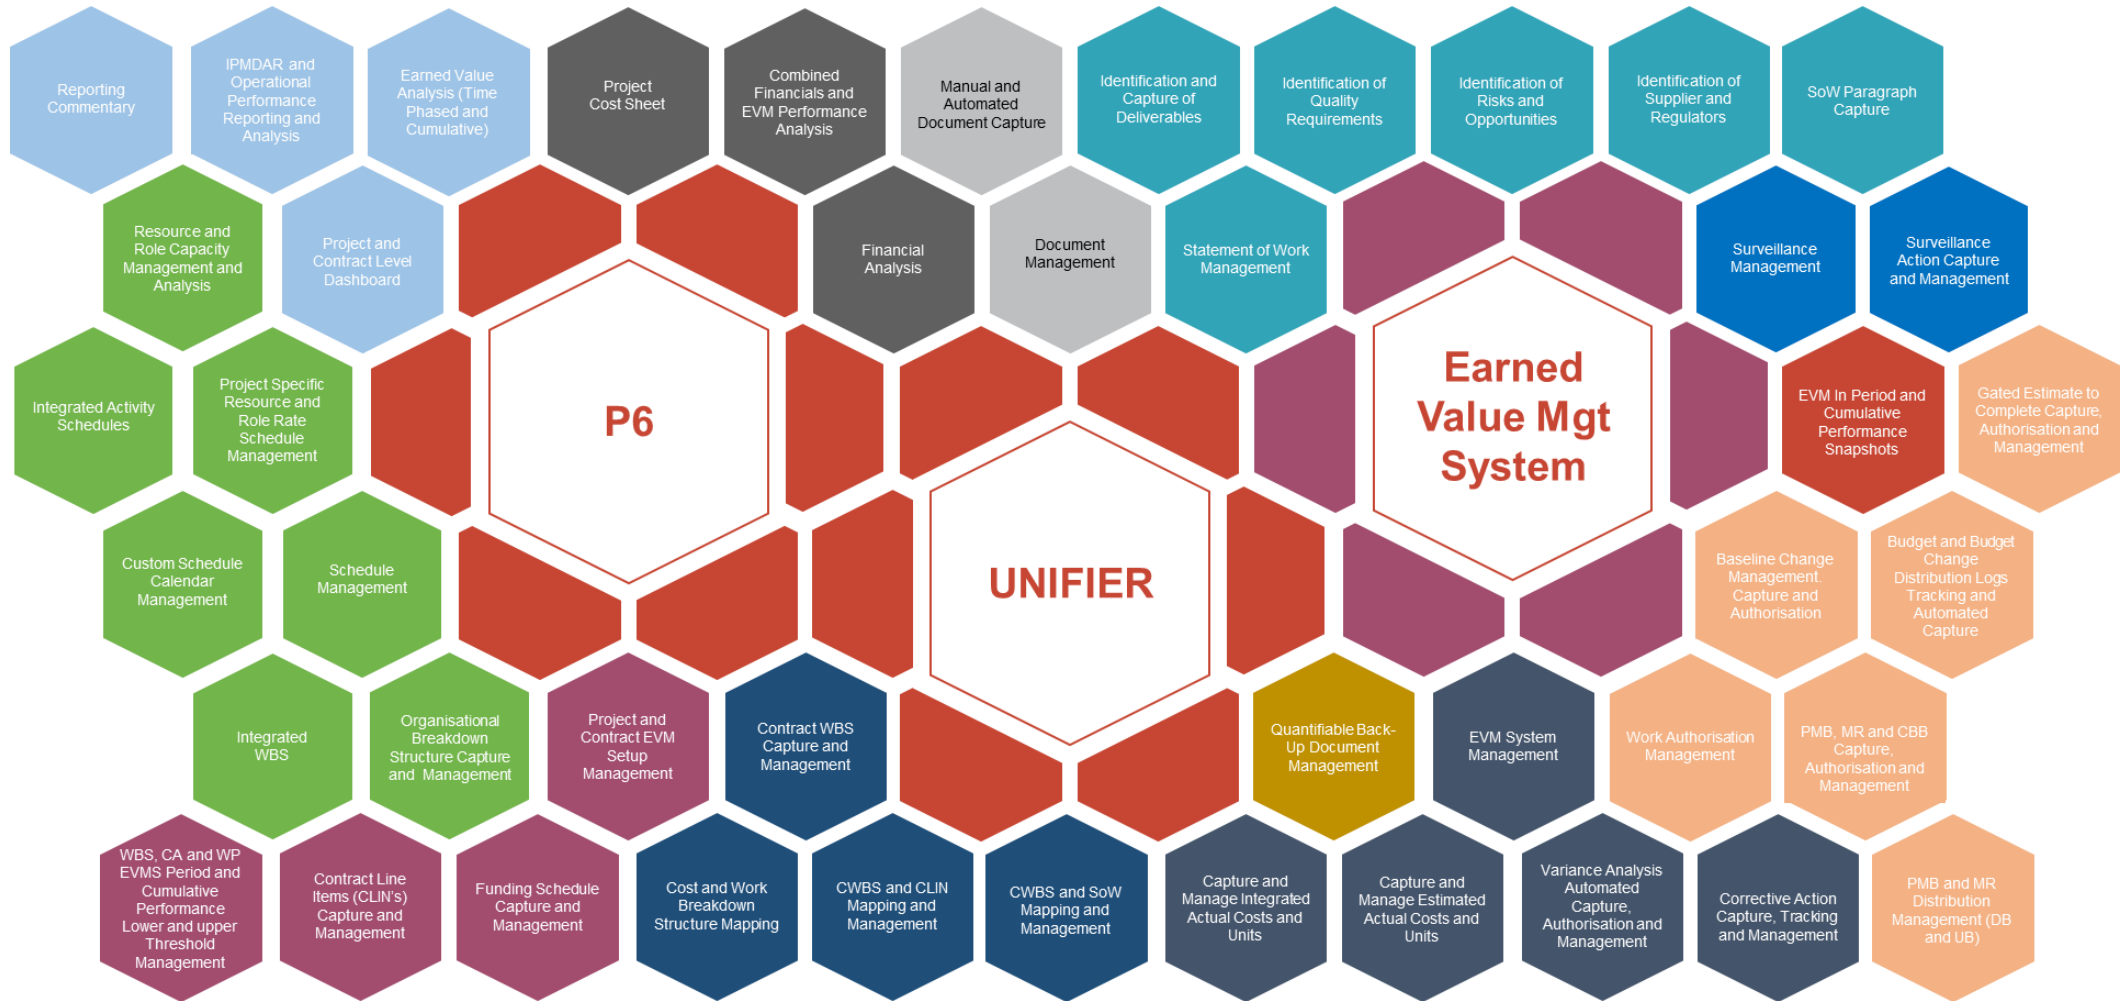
Reporting Commentary

IPMDAR and Operational Performance Reporting and Analysis

Earned Value Analysis (Time Phased and Cumulative)

Project Cost Sheet

Combined Financials and EVM Performance Analysis

Manual and Automated Document Capture

Identification and Capture of Deliverables

Identification of Quality Requirements

Identification of Risks and Opportunities

Identification of Supplier and Regulators

SoW Paragraph Capture

Resource and Role Capacity Management and Analysis

Project and Contract Level Dashboard

Financial Analysis

Document Management

Statement of Work Management

Surveillance Management

Surveillance Action Capture and Management

Integrated Activity Schedules

Project Specific Resource and Role Rate Schedule Management

P6

Earned Value Mgt System

EVM In Period and Cumulative Performance Snapshots

Gated Estimate to Complete Capture, Authorisation and Management

Custom Schedule Calendar Management

Schedule Management

UNIFIER

Baseline Change Management. Capture and Authorisation

Budget and Budget Change Distribution Logs Tracking and Automated Capture

Integrated WBS

Organisational Breakdown Structure Capture and Management

Project and Contract EVM Setup Management

Contract WBS Capture and Management

Quantifiable Back-Up Document Management

EVM System Management

Work Authorisation Management

PMB, MR and CBB Capture, Authorisation and Management

WBS, CA and WP EVMS Period and Cumulative Performance Lower and upper Threshold Management

Contract Line Items (CLIN's) Capture and Management

Funding Schedule Capture and Management

Cost and Work Breakdown Structure Mapping

CWBS and CLIN Mapping and Management

CWBS and SoW Mapping and Management

Capture and Manage Integrated Actual Costs and Units

Capture and Manage Estimated Actual Costs and Units

Variance Analysis Automated Capture, Authorisation and Management

Corrective Action Capture, Tracking and Management

PMB and MR Distribution Management (DB and UB)